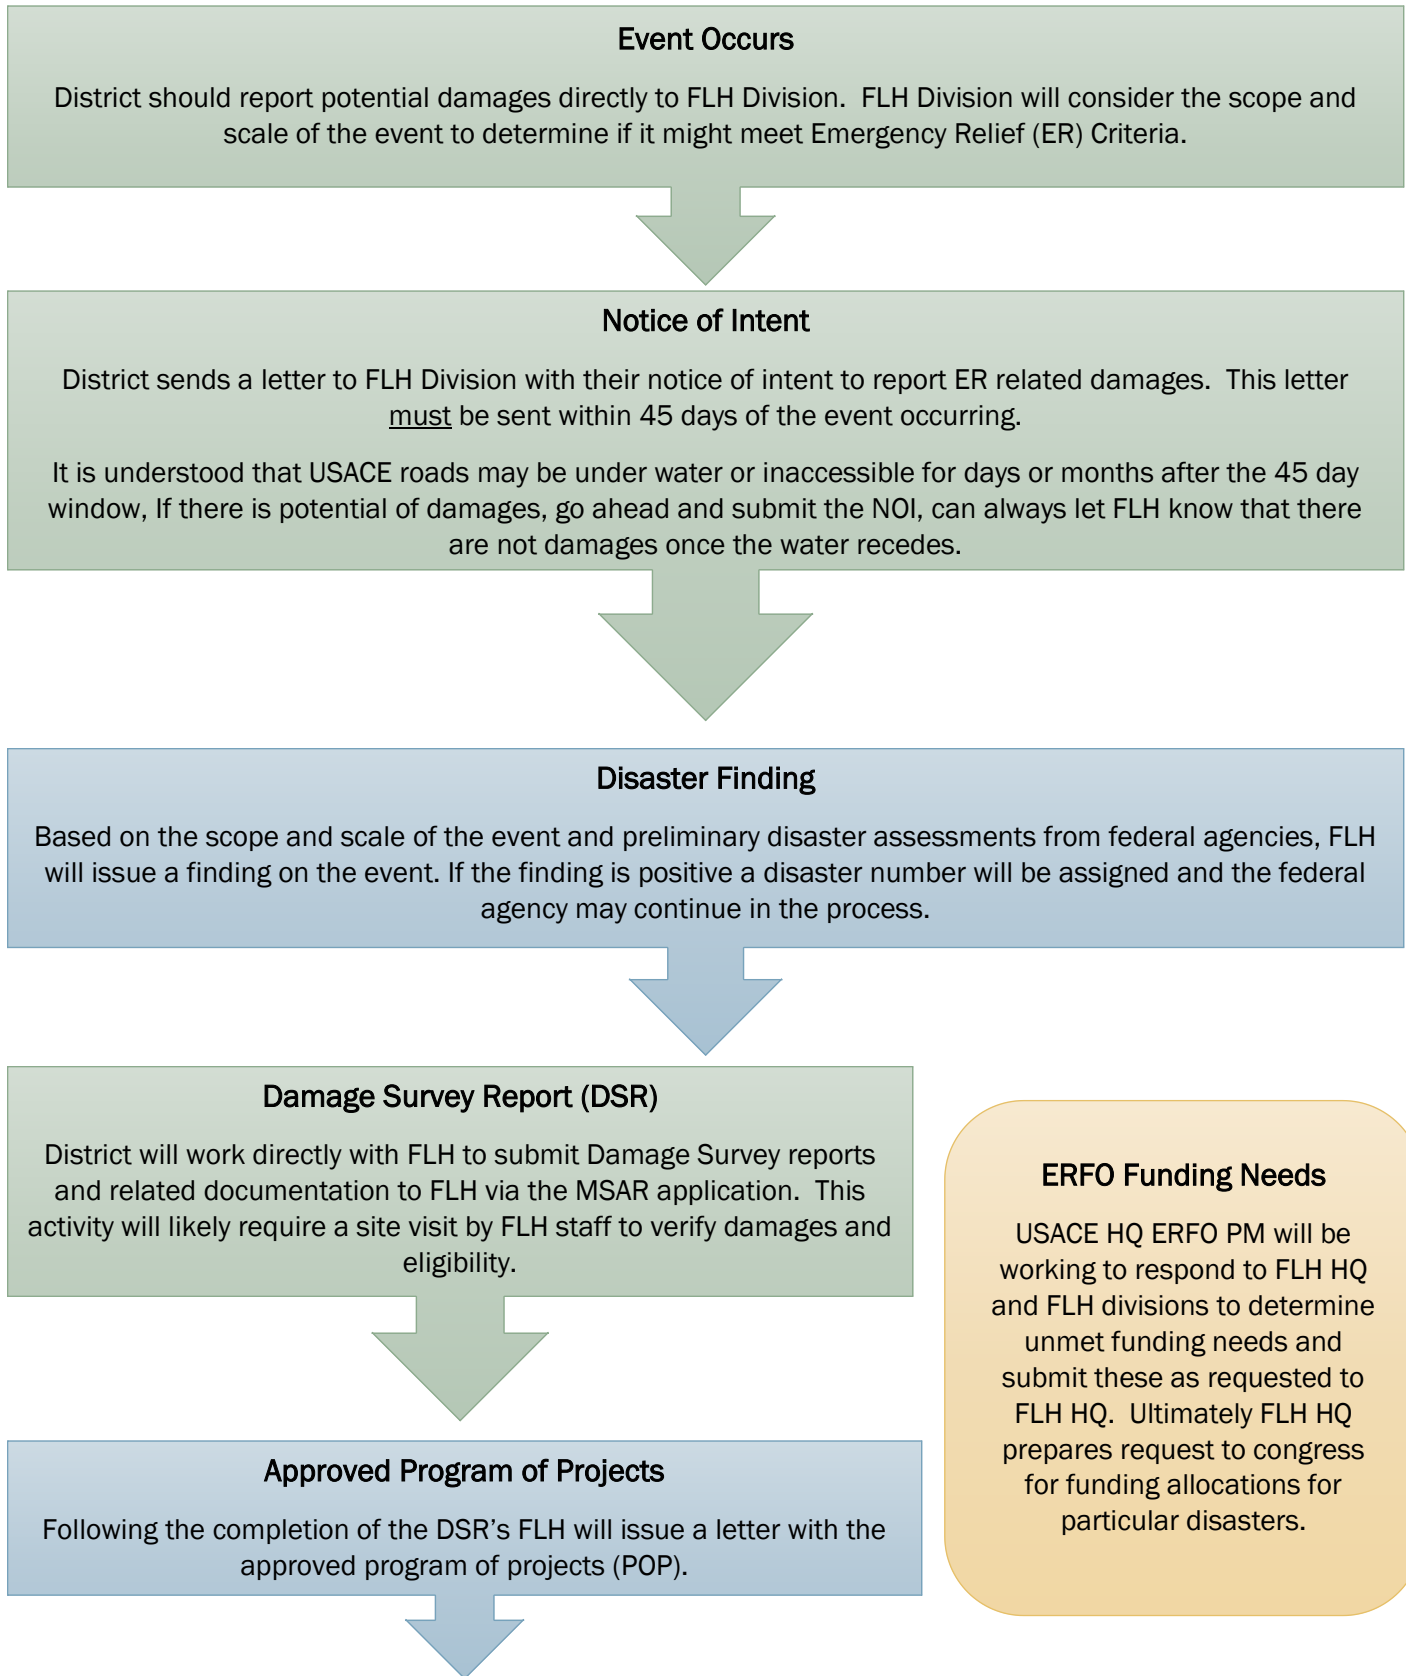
Event Occurs

District should report potential damages directly to FLH Division. FLH Division will consider the scope and scale of the event to determine if it might meet Emergency Relief (ER) Criteria.

Notice of Intent

District sends a letter to FLH Division with their notice of intent to report ER related damages. This letter must be sent within 45 days of the event occurring.

It is understood that USACE roads may be under water or inaccessible for days or months after the 45 day window, If there is potential of damages, go ahead and submit the NOI, can always let FLH know that there are not damages once the water recedes.

Disaster Finding

Based on the scope and scale of the event and preliminary disaster assessments from federal agencies, FLH will issue a finding on the event. If the finding is positive a disaster number will be assigned and the federal agency may continue in the process.

Damage Survey Report (DSR)

District will work directly with FLH to submit Damage Survey reports and related documentation to FLH via the MSAR application. This activity will likely require a site visit by FLH staff to verify damages and eligibility.

Approved Program of Projects

Following the completion of the DSR's FLH will issue a letter with the approved program of projects (POP).

ERFO Funding Needs

USACE HQ ERFO PM will be working to respond to FLH HQ and FLH divisions to determine unmet funding needs and submit these as requested to FLH HQ. Ultimately FLH HQ prepares request to congress for funding allocations for particular disasters.